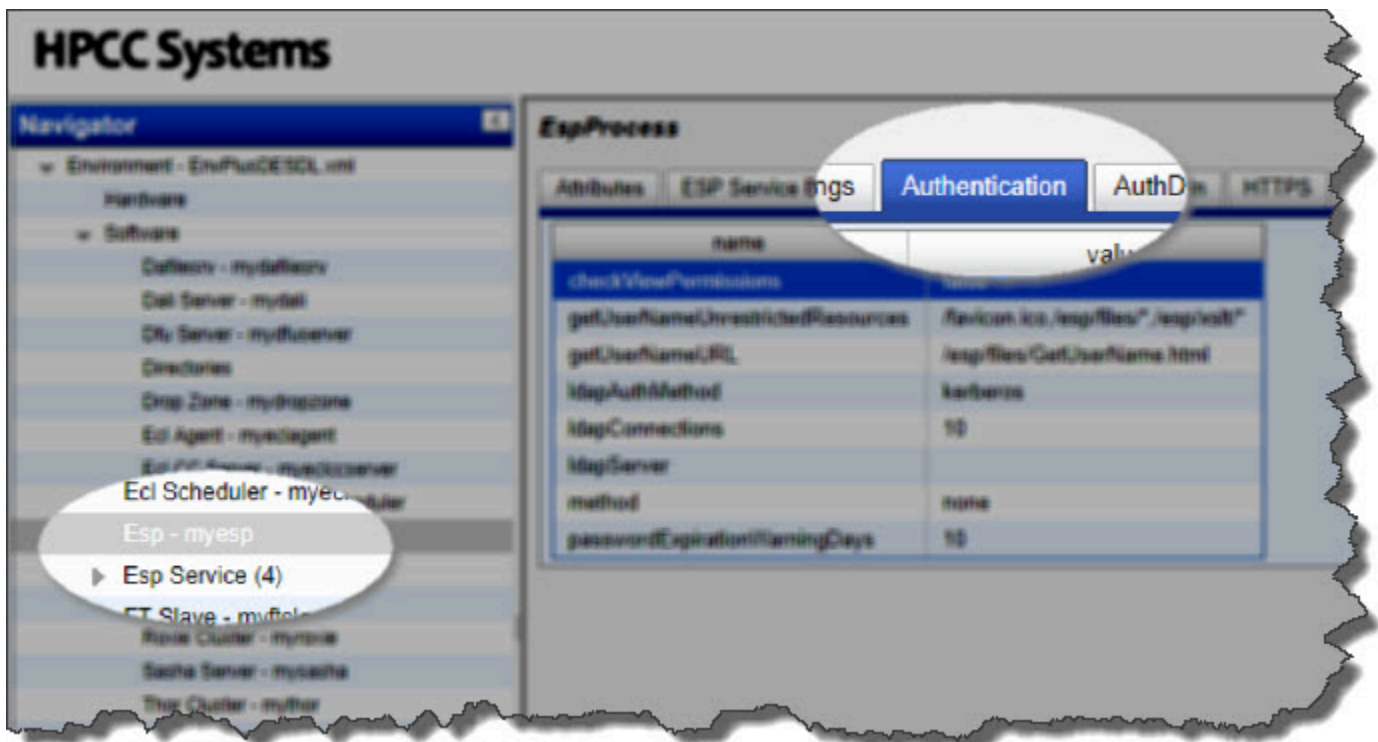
HPCC Systems

Navigator

Environment - EnvPlusDESDL.xml
Hardware
Software
Dafilesrv - mydafilesrv
Dali Server - mydali
Dfu Server - mydfuserver
Directories
Drop Zone - mydropzone
Ecl Agent - myeclagent
Ecl CC Server - myeclccserver
Ecl Scheduler - myeclscheduler
Esp - myesp
Esp Service (4)
FT Slave - myftslave
Roxie Cluster - myroxie
Sasha Server - mysasha
Thor Cluster - mythor

EspProcess

Attributes | ESP Service Bindings | Authentication | AuthDomain | HTTPS

| name | value |
|---|---|
| checkViewPermissions | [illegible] |
| getUserNameUnrestrictedResources | /favicon.ico,/esp/files/*,/esp/xslt/* |
| getUserNameURL | /esp/files/GetUserName.html |
| ldapAuthMethod | kerberos |
| ldapConnections | 10 |
| ldapServer | |
| method | none |
| passwordExpirationWarningDays | 10 |